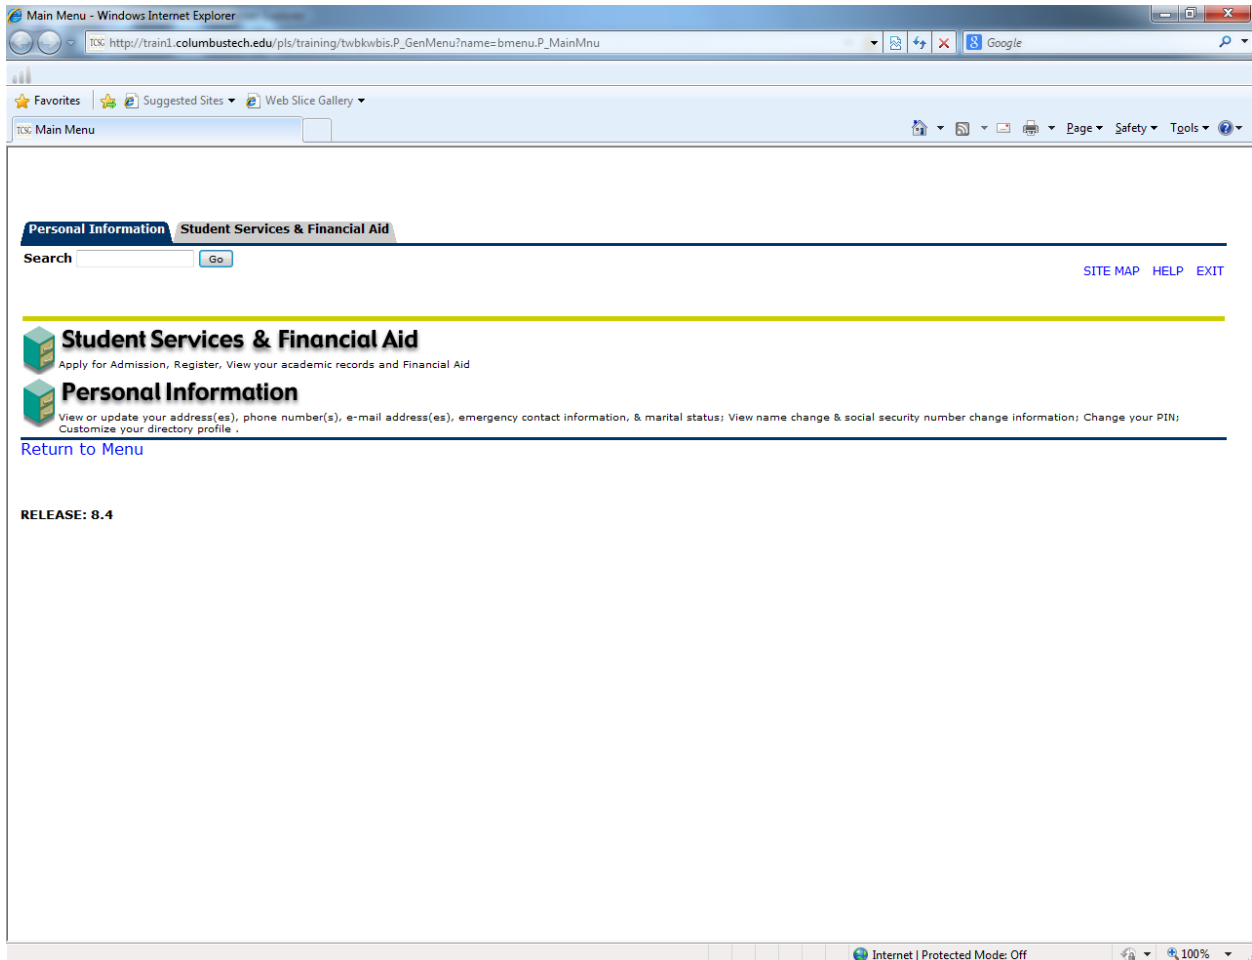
Main Menu - Windows Internet Explorer

http://train1.columbustech.edu/pls/training/twbkwbis.P_GenMenu?name=bmenu.P_MainMnu

Google

Favorites

Suggested Sites

Web Slice Gallery

Main Menu

Page Safety Tools

Personal Information Student Services & Financial Aid

Search Go

SITE MAP HELP EXIT

Student Services & Financial Aid

Apply for Admission, Register, View your academic records and Financial Aid

Personal Information

View or update your address(es), phone number(s), e-mail address(es), emergency contact information, & marital status; View name change & social security number change information; Change your PIN; Customize your directory profile .

Return to Menu

RELEASE: 8.4

Internet | Protected Mode: Off

100%